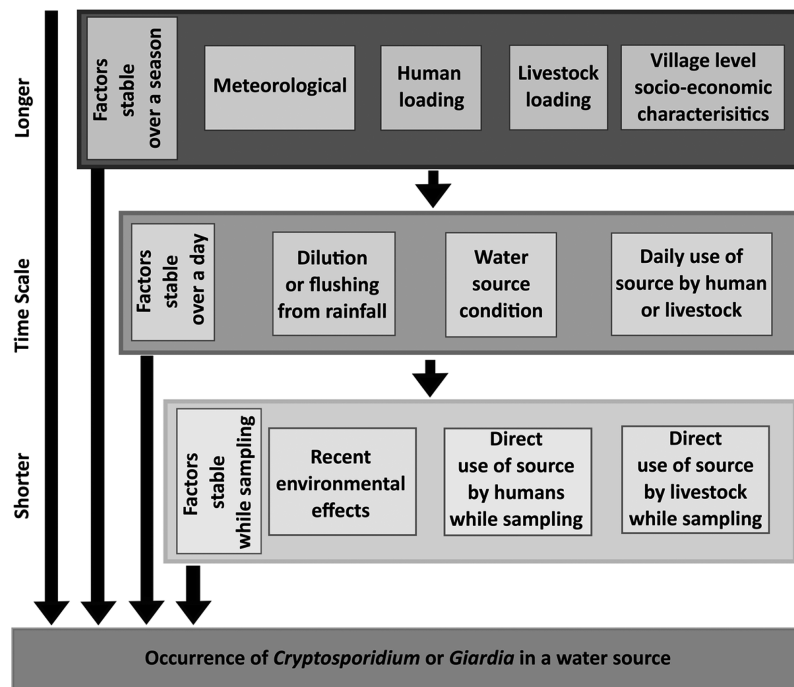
Longer

Time Scale

Shorter

Factors stable over a season

Meteorological

Human loading

Livestock loading

Village level socio-economic characterisitics

Factors stable over a day

Dilution or flushing from rainfall

Water source condition

Daily use of source by human or livestock

Factors stable while sampling

Recent environmental effects

Direct use of source by humans while sampling

Direct use of source by livestock while sampling

Occurrence of Cryptosporidium or Giardia in a water source